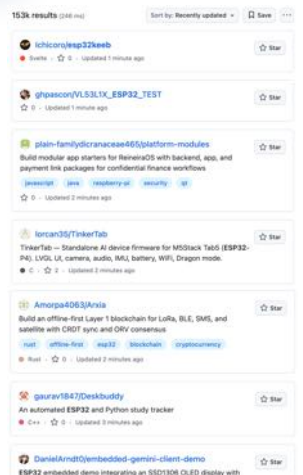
153k results (246 ms)

Sort by: Recently updated

Save

Ichicoro/esp32keeb

Star

Svelte · 0 · Updated 1 minute ago

ghpascon/VL53L1X_ESP32_TEST

Star

0 · Updated 1 minute ago

plain-familydicranaceae465/platform-modules

Star

Build modular app starters for ReineiraOS with backend, app, and payment link packages for confidential finance workflows

javascript java raspberry-pi security ipt

0 · Updated 2 minutes ago

lorcan35/TinkerTab

Star

TinkerTab — Standalone AI device firmware for M5Stack Tab5 (ESP32-P4). LVGL UI, camera, audio, IMU, battery, WiFi, Dragon mode.

C · 2 · Updated 2 minutes ago

Amorpa4063/Arxia

Star

Build an offline-first Layer 1 blockchain for LoRa, BLE, SMS, and satellite with CRDT sync and ORV consensus

rust offline-first esp32 blockchain cryptocurrency

Rust · 0 · Updated 2 minutes ago

gaurav1847/Deskbuddy

Star

An automated ESP32 and Python study tracker

C++ · 0 · Updated 3 minutes ago

DanielArndt0/embedded-gemini-client-demo

Star

ESP32 embedded demo integrating an SSD1306 OLED display with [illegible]